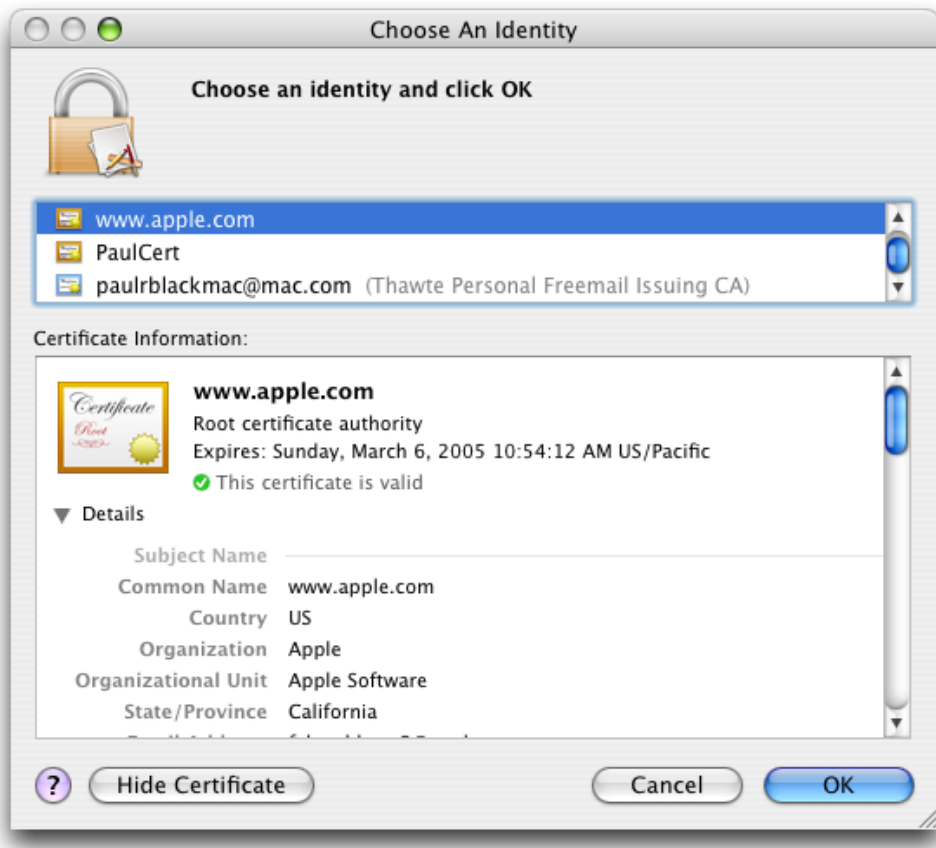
Choose An Identity

Choose an identity and click OK

www.apple.com
PaulCert
paulrblackmac@mac.com (Thawte Personal Freemail Issuing CA)

Certificate Information:

Certificate
Root

www.apple.com
Root certificate authority
Expires: Sunday, March 6, 2005 10:54:12 AM US/Pacific
This certificate is valid

Details

| | |
|---|---|
| Subject Name | |
| Common Name | www.apple.com |
| Country | US |
| Organization | Apple |
| Organizational Unit | Apple Software |
| State/Province | California |
| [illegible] | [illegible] |

?
Hide Certificate
Cancel
OK